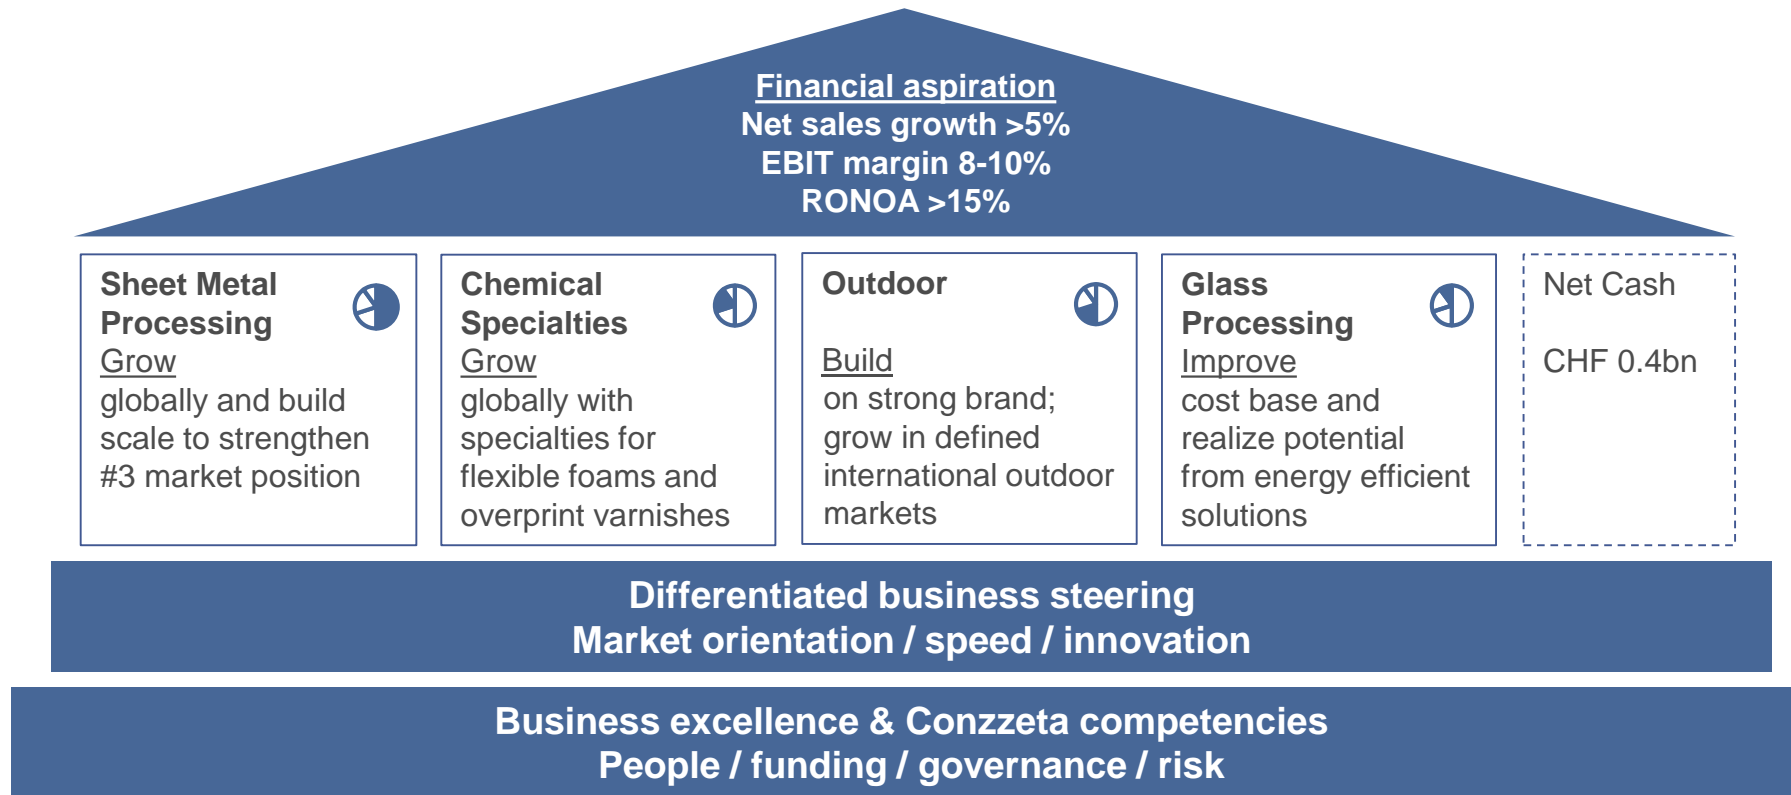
Financial aspiration
Net sales growth >5%
EBIT margin 8-10%
RONOA >15%

Sheet Metal Processing
Grow
globally and build scale to strengthen #3 market position

Chemical Specialties
Grow
globally with specialties for flexible foams and overprint varnishes

Outdoor
Build
on strong brand; grow in defined international outdoor markets

Glass Processing
Improve
cost base and realize potential from energy efficient solutions

Net Cash

CHF 0.4bn

Differentiated business steering
Market orientation / speed / innovation

Business excellence & Conzzeta competencies
People / funding / governance / risk